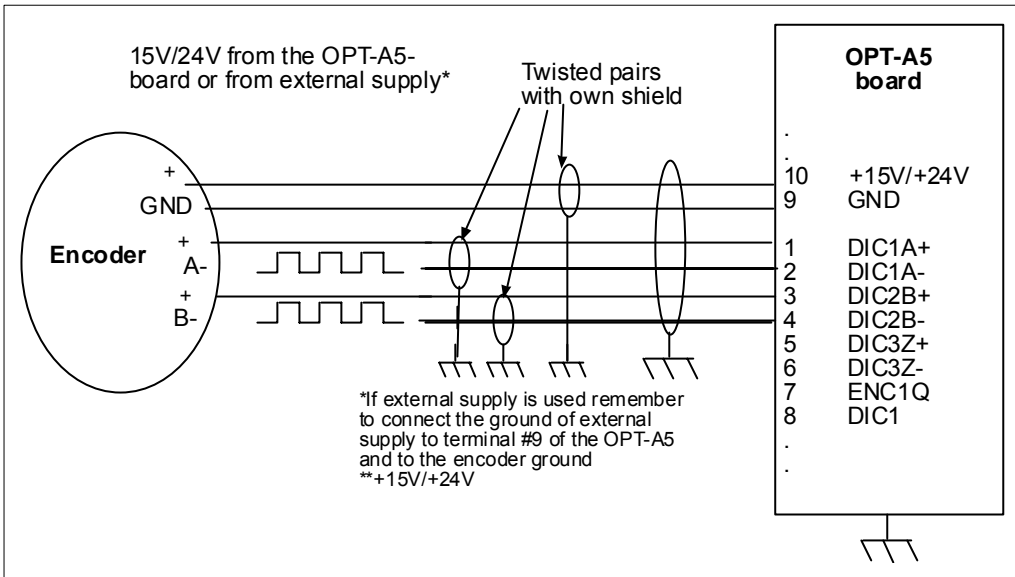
15V/24V from the OPT-A5-board or from external supply*

Twisted pairs with own shield

OPT-A5 board

Encoder

+
GND
+
A-
+
B-

.
.
10 +15V/+24V
9 GND
1 DIC1A+
2 DIC1A-
3 DIC2B+
4 DIC2B-
5 DIC3Z+
6 DIC3Z-
7 ENC1Q
8 DIC1
.
.

*If external supply is used remember to connect the ground of external supply to terminal #9 of the OPT-A5 and to the encoder ground
**+15V/+24V